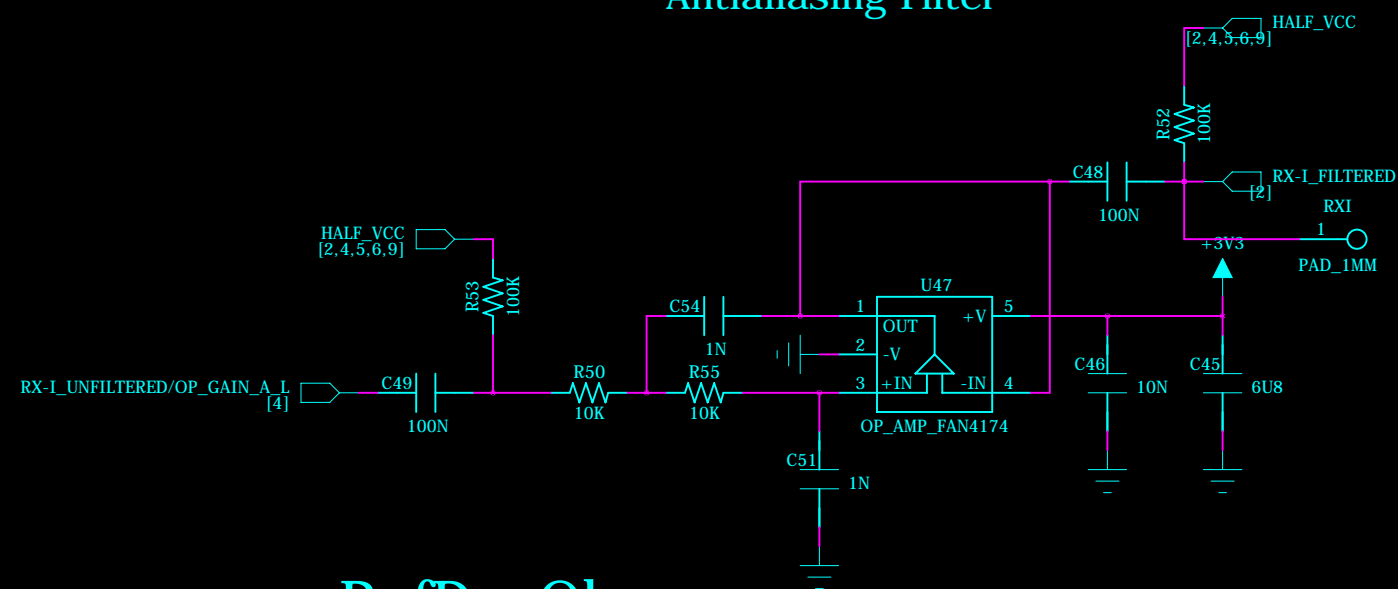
Antialiasing Filter

HALF_VCC
[2,4,5,6,9]

R52
100K

C48
100N

RX-I_FILTERED
[2]

RXI
1
PAD_1MM

+3V3

HALF_VCC
[2,4,5,6,9]

R53
100K

C54
1N

U47
1 OUT
5 +V
2 -V
3 +IN
-IN 4
OP_AMP_FAN4174

RX-I_UNFILTERED/OP_GAIN_A_L
[4]

C49
100N

R50
10K

R55
10K

C51
1N

C46
10N

C45
6U8

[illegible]